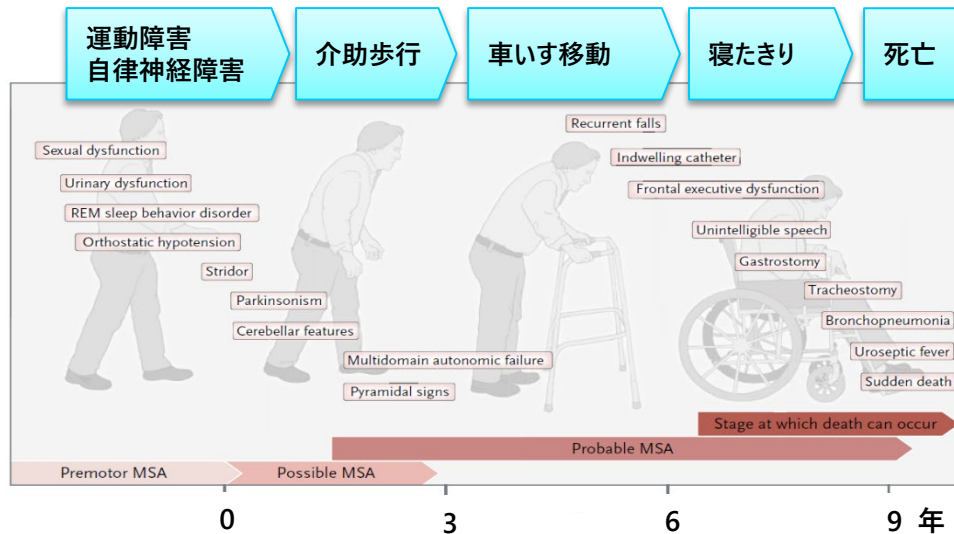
運動障害
自律神経障害

介助歩行

車いす移動

寝たきり

死亡

Sexual dysfunction
Urinary dysfunction
REM sleep behavior disorder
Orthostatic hypotension
Stridor
Parkinsonism
Cerebellar features
Multidomain autonomic failure
Pyramidal signs

Recurrent falls
Indwelling catheter
Frontal executive dysfunction
Unintelligible speech
Gastrostomy
Tracheostomy
Bronchopneumonia
Uroseptic fever
Sudden death

Stage at which death can occur
Probable MSA
Premotor MSA
Possible MSA

0
3
6
9 年